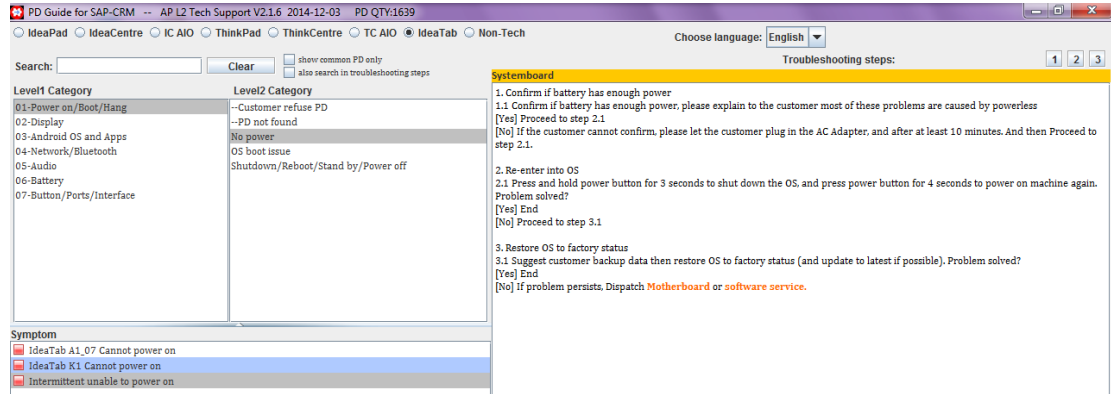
PD Guide for SAP-CRM -- AP L2 Tech Support V2.1.6 2014-12-03 PD QTY:1639

IdeaPad IdeaCentre IC AIO ThinkPad ThinkCentre TC AIO IdeaTab Non-Tech

Choose language: English

Search: Clear

show common PD only
also search in troubleshooting steps

Troubleshooting steps: 1 2 3

Level1 Category
01-Power on/Boot/Hang
02-Display
03-Android OS and Apps
04-Network/Bluetooth
05-Audio
06-Battery
07-Button/Ports/Interface

Level2 Category
--Customer refuse PD
--PD not found
No power
OS boot issue
Shutdown/Reboot/Stand by/Power off

Symptom
IdeaTab A1_07 Cannot power on
IdeaTab K1 Cannot power on
Intermittent unable to power on

Systemboard

1. Confirm if battery has enough power
1.1 Confirm if battery has enough power, please explain to the customer most of these problems are caused by powerless
[Yes] Proceed to step 2.1
[No] If the customer cannot confirm, please let the customer plug in the AC Adapter, and after at least 10 minutes. And then Proceed to step 2.1.

2. Re-enter into OS
2.1 Press and hold power button for 3 seconds to shut down the OS, and press power button for 4 seconds to power on machine again. Problem solved?
[Yes] End
[No] Proceed to step 3.1

3. Restore OS to factory status
3.1 Suggest customer backup data then restore OS to factory status (and update to latest if possible). Problem solved?
[Yes] End
[No] If problem persists, Dispatch Motherboard or software service.